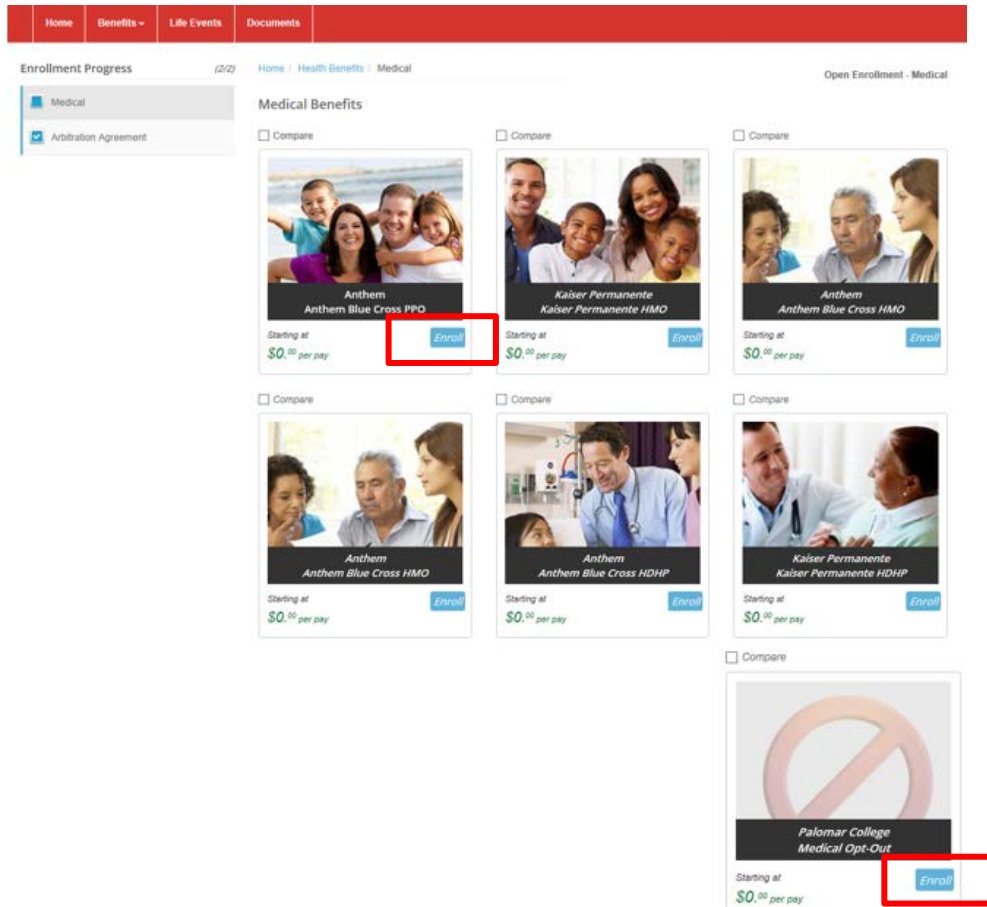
Home Benefits Life Events Documents

Enrollment Progress (2/2)

Medical

Arbitration Agreement

Home / Health Benefits / Medical

Open Enrollment - Medical

Medical Benefits

Compare

Anthem
Anthem Blue Cross PPO

Starting at
$0.^{00} per pay

Enroll

Compare

Kaiser Permanente
Kaiser Permanente HMO

Starting at
$0.^{00} per pay

Enroll

Compare

Anthem
Anthem Blue Cross HMO

Starting at
$0.^{00} per pay

Enroll

Compare

Anthem
Anthem Blue Cross HMO

Starting at
$0.^{00} per pay

Enroll

Compare

Anthem
Anthem Blue Cross HDHP

Starting at
$0.^{00} per pay

Enroll

Compare

Kaiser Permanente
Kaiser Permanente HDHP

Starting at
$0.^{00} per pay

Enroll

Compare

Palomar College
Medical Opt-Out

Starting at
$0.^{00} per pay

Enroll